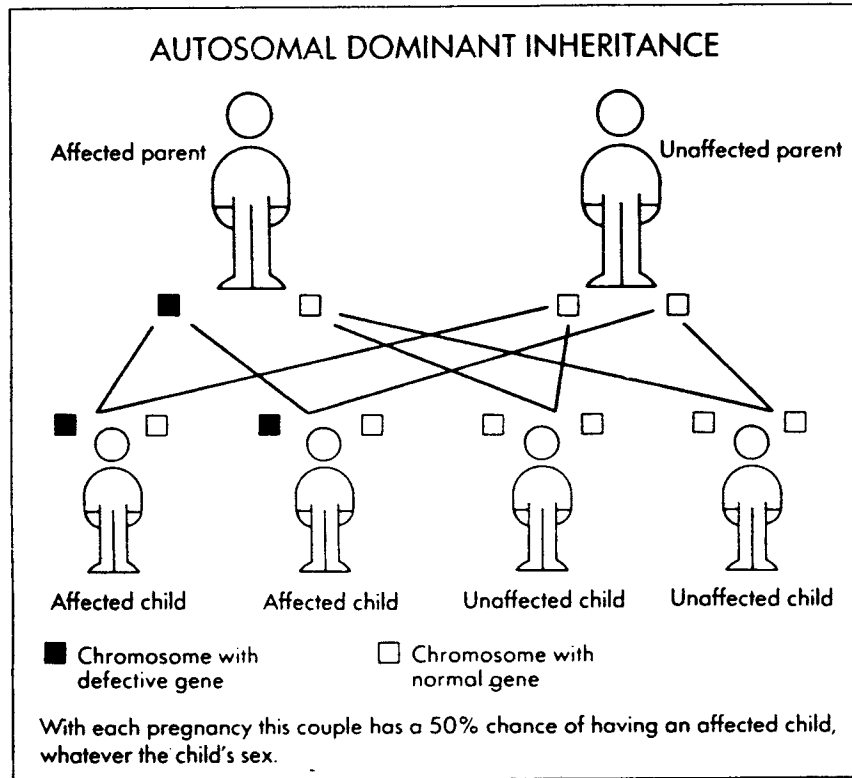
AUTOSOMAL DOMINANT INHERITANCE

Affected parent

Unaffected parent

Affected child

Affected child

Unaffected child

Unaffected child

Chromosome with defective gene

Chromosome with normal gene

With each pregnancy this couple has a 50% chance of having an affected child, whatever the child's sex.